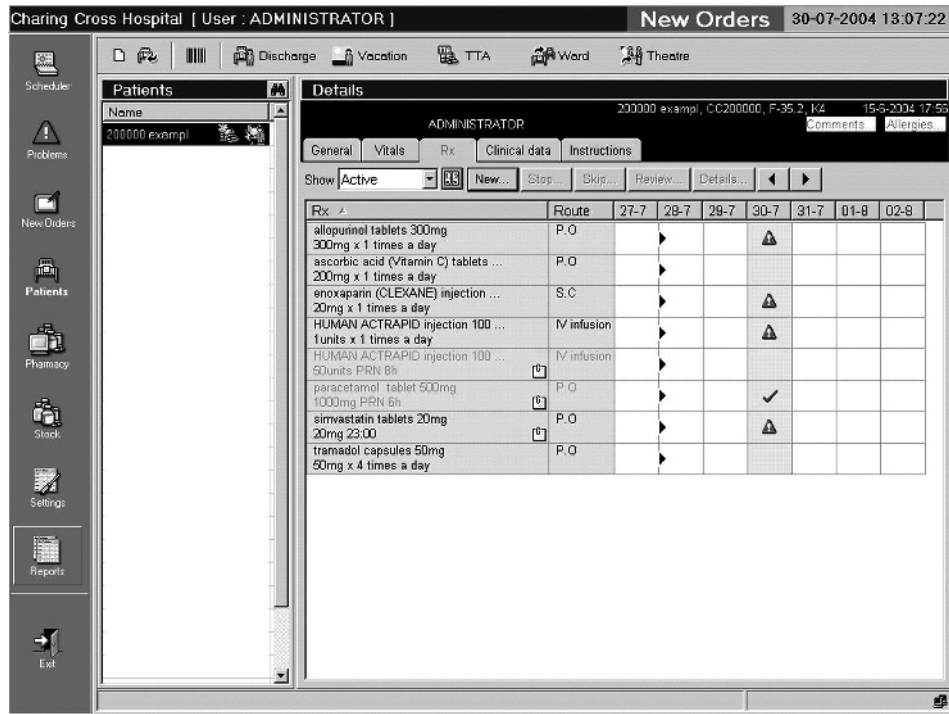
Charing Cross Hospital [ User : ADMINISTRATOR ]

New Orders 30-07-2004 13:07:22

Scheduler

Problems

New Orders

Patients

Pharmacy

Stock

Settings

Reports

Exit

Discharge Vacation TTA Ward Theatre

Patients

Name

200000 exampl

Details

ADMINISTRATOR

200000 exampl, CC200000, F-35.2, K4 15-6-2004 17:55

Comments... Allergies...

General Vitals Rx Clinical data Instructions

Show Active New... Stop... Skip... Review... Details...

| Rx | Route | 27-7 | 28-7 | 29-7 | 30-7 | 31-7 | 01-8 | 02-8 |
|---|---|---|---|---|---|---|---|---|
| allopurinol tablets 300mg 300mg x 1 times a day | P.O | | | | | | | |
| ascorbic acid (Vitamin C) tablets ... 200mg x 1 times a day | P.O | | | | | | | |
| enoxaparin (CLEXANE) injection ... 20mg x 1 times a day | S.C | | | | | | | |
| HUMAN ACTRAPID injection 100 ... 1units x 1 times a day | IV infusion | | | | | | | |
| HUMAN ACTRAPID injection 100 ... 50units PRN 8h | IV infusion | | | | | | | |
| paracetamol tablet 500mg 1000mg PRN 6h | P.O | | | | ✓ | | | |
| simvastatin tablets 20mg 20mg 23:00 | P.O | | | | | | | |
| tramadol capsules 50mg 50mg x 4 times a day | P.O | | | | | | | |